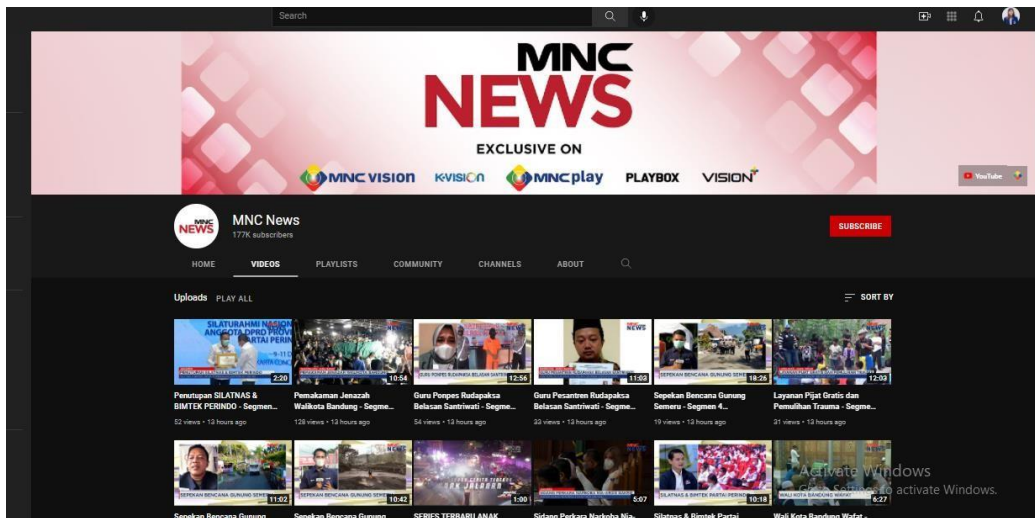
Search

MNC NEWS

EXCLUSIVE ON

MNC VISION K-VISION MNC play PLAYBOX VISION+

YouTube

MNC NEWS

MNC News
177K subscribers

SUBSCRIBE

HOME VIDEOS PLAYLISTS COMMUNITY CHANNELS ABOUT

Uploads PLAY ALL

SORT BY

2:20
Penutupan SILATNAS & BIMTEK PERINDO - Segmen...
52 views • 13 hours ago

10:54
Pemakaman Jenazah Walikota Bandung - Segme...
128 views • 13 hours ago

12:56
Guru Ponpes Rudapaksa Belasan Santriwati - Segme...
54 views • 13 hours ago

11:03
Guru Pesantren Rudapaksa Belasan Santriwati - Segme...
33 views • 13 hours ago

18:26
Sepekan Bencana Gunung Semeru - Segmen 4...
19 views • 13 hours ago

12:03
Layanan Pijat Gratis dan Pemulihan Trauma - Segme...
31 views • 13 hours ago

11:02
Sepekan Bencana Gunung

10:42
Sepekan Bencana Gunung

1:00
SERIES TERBARU ANAK

5:07
Sidang Perkara Narkoba Nia

10:18
Silatnas & Bimtek Partai

6:27
Wali Kota Bandung Wafat -

Activate Windows
Go to Settings to activate Windows.